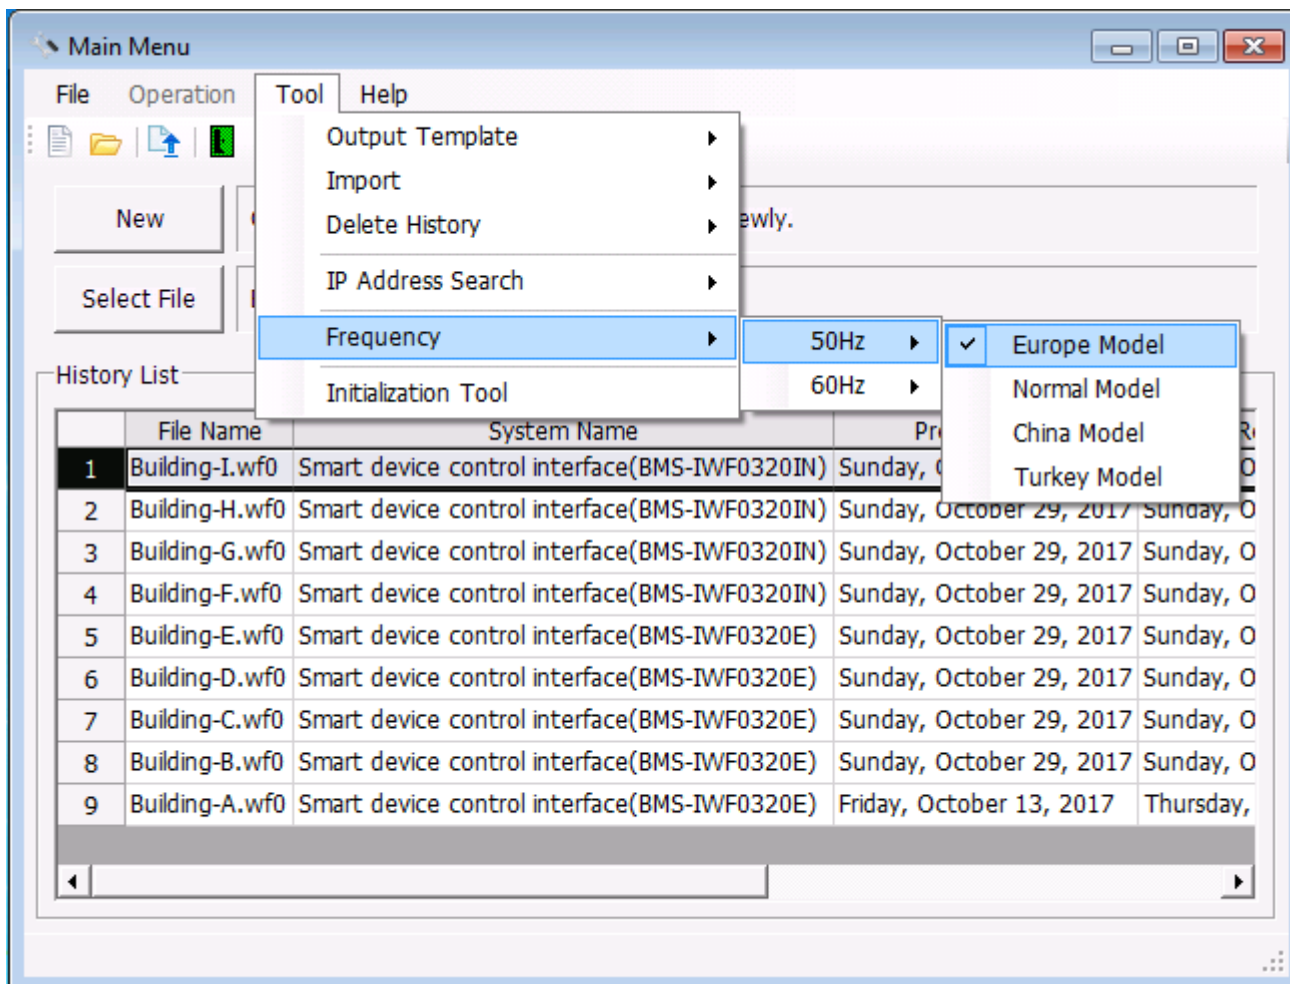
Main Menu

File Operation Tool Help

New

Select File

ewly.

Output Template
Import
Delete History
IP Address Search
Frequency
Initialization Tool

50Hz
60Hz

Europe Model
Normal Model
China Model
Turkey Model

History List

| | File Name | System Name | Pr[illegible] | R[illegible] |
|---|---|---|---|---|
| 1 | Building-I.wf0 | Smart device control interface(BMS-IWF0320IN) | Sunday, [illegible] | O |
| 2 | Building-H.wf0 | Smart device control interface(BMS-IWF0320IN) | Sunday, October 29, 2017 | Sunday, O |
| 3 | Building-G.wf0 | Smart device control interface(BMS-IWF0320IN) | Sunday, October 29, 2017 | Sunday, O |
| 4 | Building-F.wf0 | Smart device control interface(BMS-IWF0320IN) | Sunday, October 29, 2017 | Sunday, O |
| 5 | Building-E.wf0 | Smart device control interface(BMS-IWF0320E) | Sunday, October 29, 2017 | Sunday, O |
| 6 | Building-D.wf0 | Smart device control interface(BMS-IWF0320E) | Sunday, October 29, 2017 | Sunday, O |
| 7 | Building-C.wf0 | Smart device control interface(BMS-IWF0320E) | Sunday, October 29, 2017 | Sunday, O |
| 8 | Building-B.wf0 | Smart device control interface(BMS-IWF0320E) | Sunday, October 29, 2017 | Sunday, O |
| 9 | Building-A.wf0 | Smart device control interface(BMS-IWF0320E) | Friday, October 13, 2017 | Thursday, |